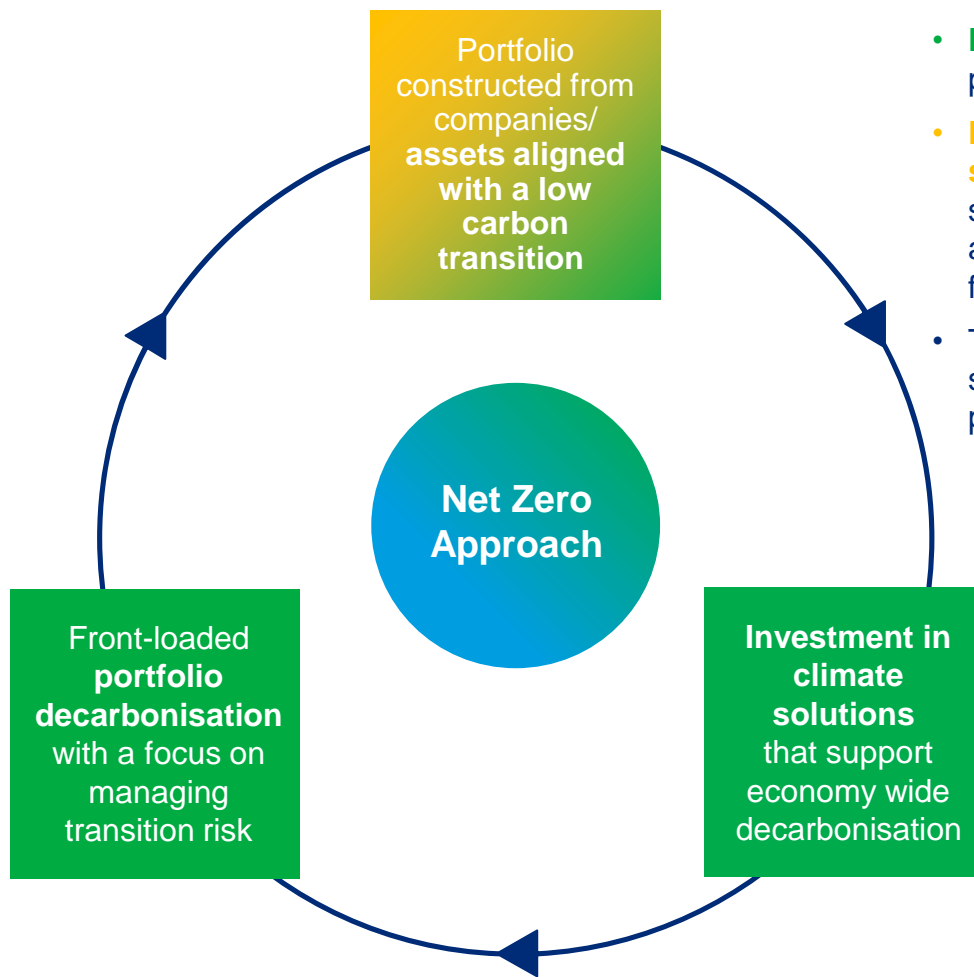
Portfolio constructed from companies/ **assets aligned with a low carbon transition**

• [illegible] p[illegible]
• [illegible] s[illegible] s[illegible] a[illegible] f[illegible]
• T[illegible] s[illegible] p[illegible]

Net Zero Approach

Front-loaded **portfolio decarbonisation** with a focus on managing transition risk

**Investment in climate solutions** that support economy wide decarbonisation